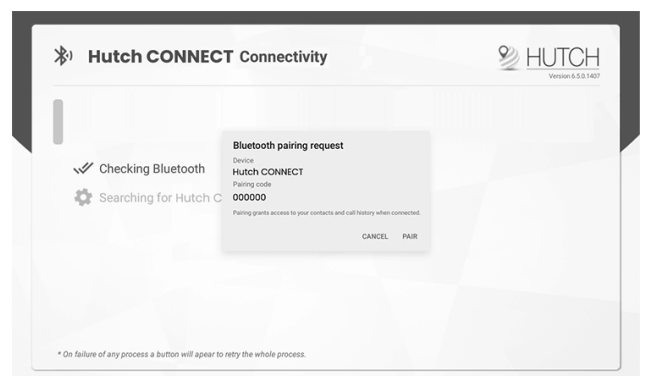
Hutch CONNECT Connectivity

HUTCH
Version 6.5.0.1407

Checking Bluetooth

Searching for Hutch C

Bluetooth pairing request
Device
Hutch CONNECT
Pairing code
000000
Pairing grants access to your contacts and call history when connected.
CANCEL PAIR

* On failure of any process a button will apear to retry the whole process.